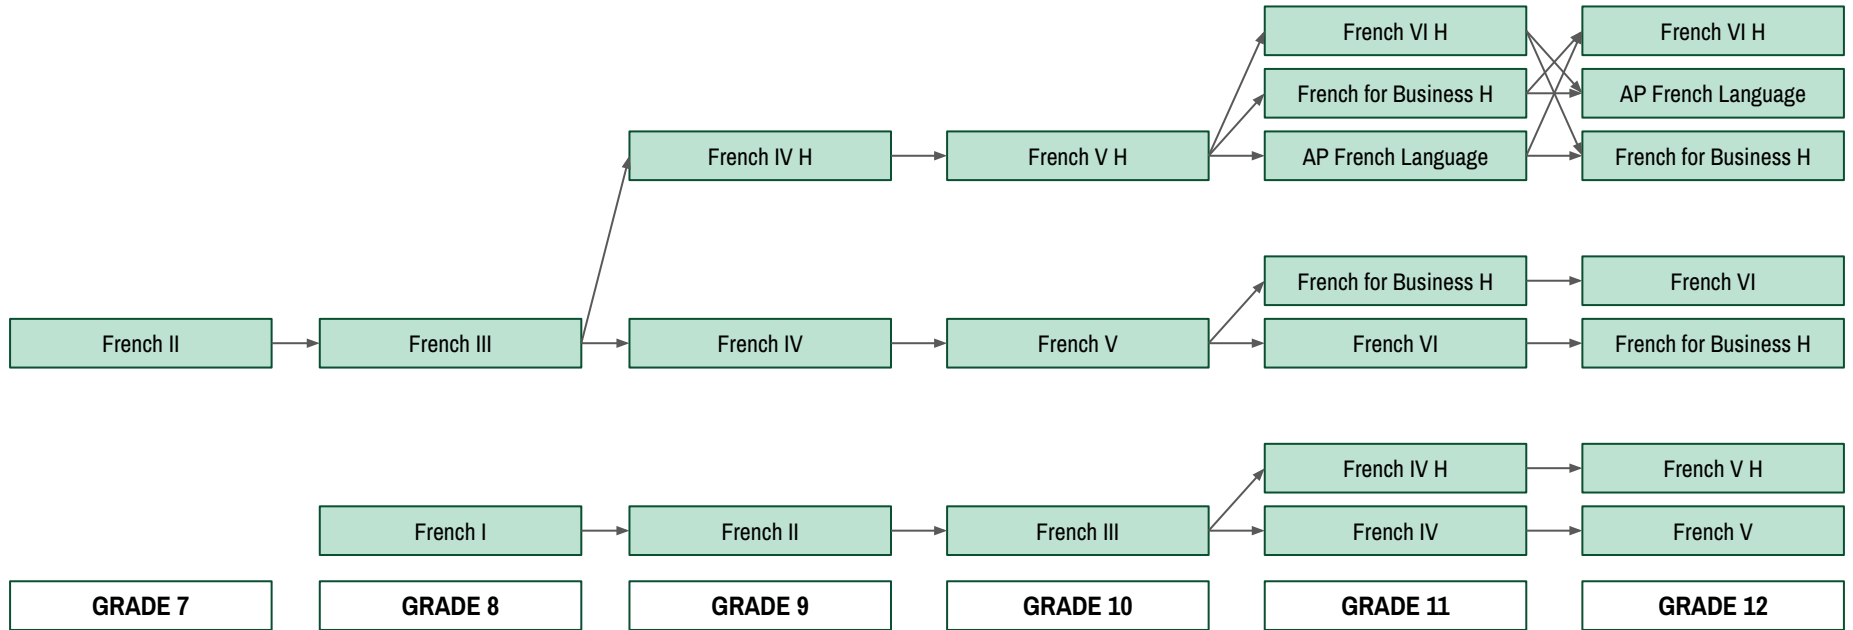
French VI H

French for Business H

AP French Language

French VI H

AP French Language

French for Business H

French IV H

French V H

French for Business H

French VI

French II

French III

French IV

French V

French VI

French for Business H

French IV H

French V H

French I

French II

French III

French IV

French V

GRADE 7

GRADE 8

GRADE 9

GRADE 10

GRADE 11

GRADE 12